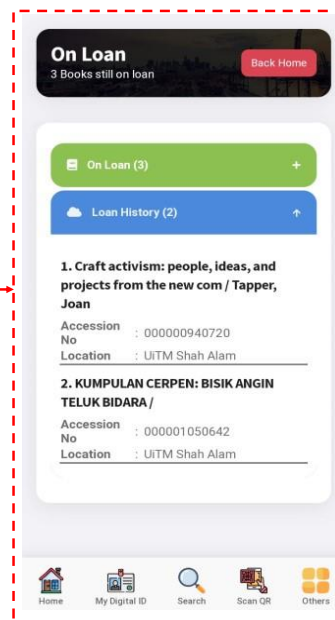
On Loan
3 Books still on loan

Back Home

On Loan (3) +

Loan History (2) ↑

1. Craft activism: people, ideas, and projects from the new com / Tapper, Joan

Accession No : 000000940720
Location : UiTM Shah Alam

2. KUMPULAN CERPEN: BISIK ANGIN TELUK BIDARA /

Accession No : 000001050642
Location : UiTM Shah Alam

Home
My Digital ID
Search
Scan QR
Others